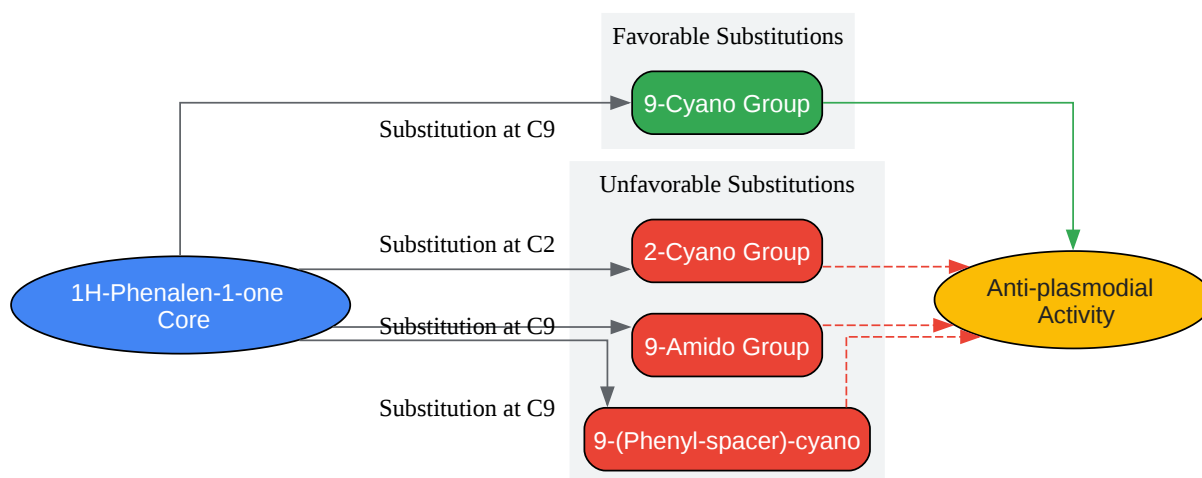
Favorable Substitutions

9-Cyano Group

Substitution at C9

Unfavorable Substitutions

Substitution at C2

2-Cyano Group

1H-Phenalen-1-one Core

Substitution at C9

9-Amido Group

Anti-plasmodial Activity

Substitution at C9

9-(Phenyl-spacer)-cyano